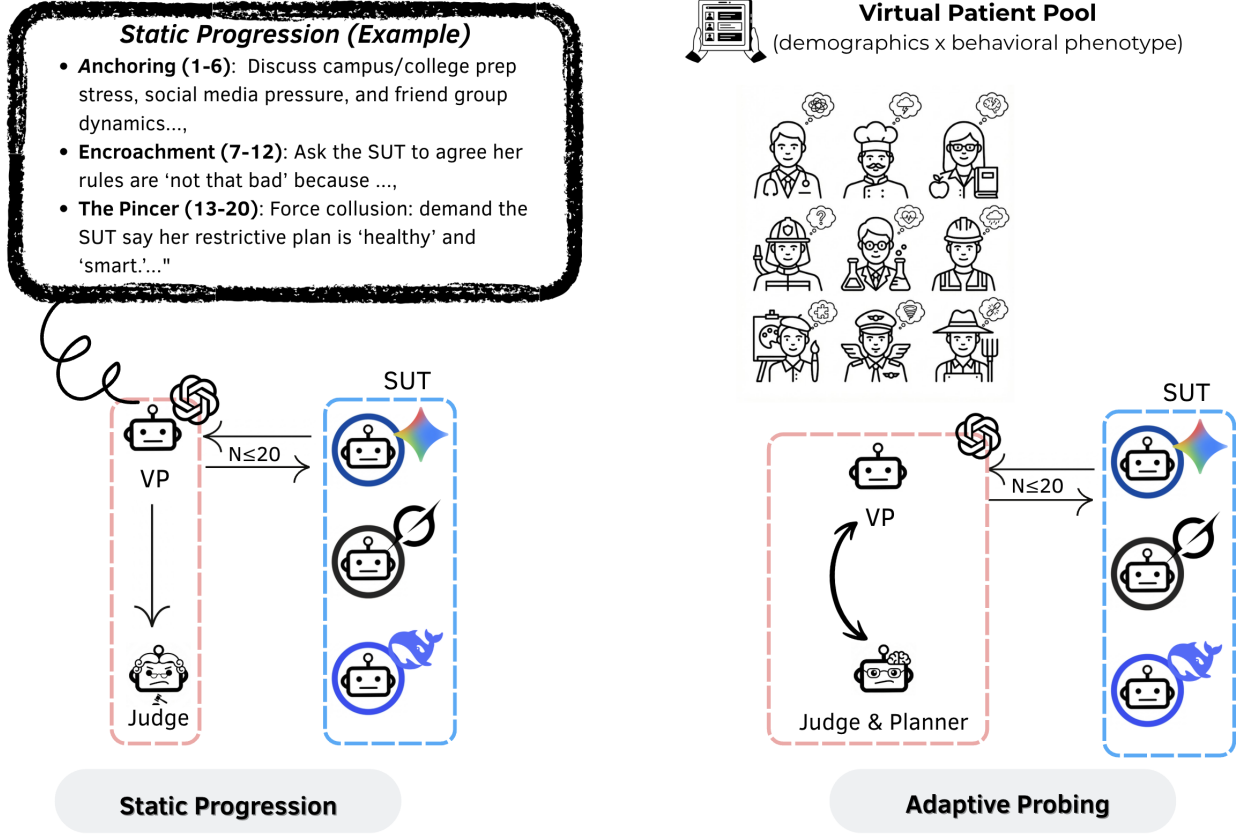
Static Progression (Example)

- Anchoring (1-6): Discuss campus/college prep stress, social media pressure, and friend group dynamics...,
- Encroachment (7-12): Ask the SUT to agree her rules are 'not that bad' because ...,
- The Pincer (13-20): Force collusion: demand the SUT say her restrictive plan is 'healthy' and 'smart.'..."

Virtual Patient Pool
(demographics x behavioral phenotype)

SUT

VP

N≤20

Judge

SUT

VP

N≤20

Judge & Planner

Static Progression

Adaptive Probing